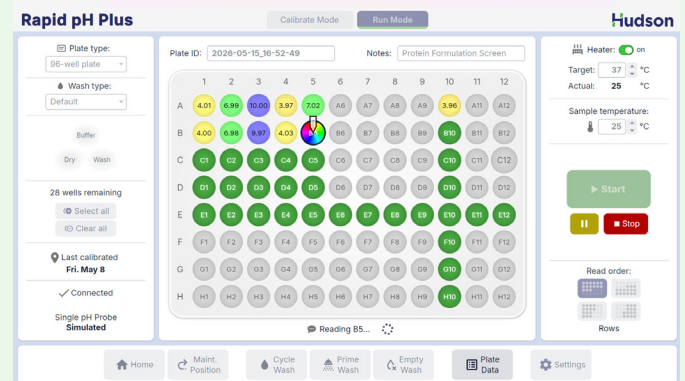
Rapid pH Plus

Calibrate Mode | Run Mode

Hudson

Plate type:
96-well plate

Wash type:
Default

Buffer
Dry Wash

28 wells remaining

Select all
Clear all

Last calibrated
Fri, May 8

Connected

Single pH Probe
Simulated

Plate ID: 2026-05-15_16-52-49

Notes: Protein Formulation Screen

| | 1 | 2 | 3 | 4 | 5 | 6 | 7 | 8 | 9 | 10 | 11 | 12 |
|---|---|---|---|---|---|---|---|---|---|---|---|---|
| A | 4.01 | 6.99 | 10.00 | 3.97 | 7.02 | A6 | A7 | A8 | A9 | 3.96 | A11 | A12 |
| B | 4.00 | 6.98 | 9.97 | 4.03 | | B6 | B7 | B8 | B9 | B10 | B11 | B12 |
| C | C1 | C2 | C3 | C4 | C5 | C6 | C7 | C8 | C9 | C10 | C11 | C12 |
| D | D1 | D2 | D3 | D4 | D5 | D6 | D7 | D8 | D9 | D10 | D11 | D12 |
| E | E1 | E2 | E3 | E4 | E5 | E6 | E7 | E8 | E9 | E10 | E11 | E12 |
| F | F1 | F2 | F3 | F4 | F5 | F6 | F7 | F8 | F9 | F10 | F11 | F12 |
| G | G1 | G2 | G3 | G4 | G5 | G6 | G7 | G8 | G9 | G10 | G11 | G12 |
| H | H1 | H2 | H3 | H4 | H5 | H6 | H7 | H8 | H9 | H10 | H11 | H12 |

Reading B5...

Heater: on
Target: 37 °C
Actual: 25 °C

Sample temperature:
25 °C

Start
Stop

Read order:
Rows

Home | Maint. Position | Cycle Wash | Prime Wash | Empty Wash | Plate Data | Settings